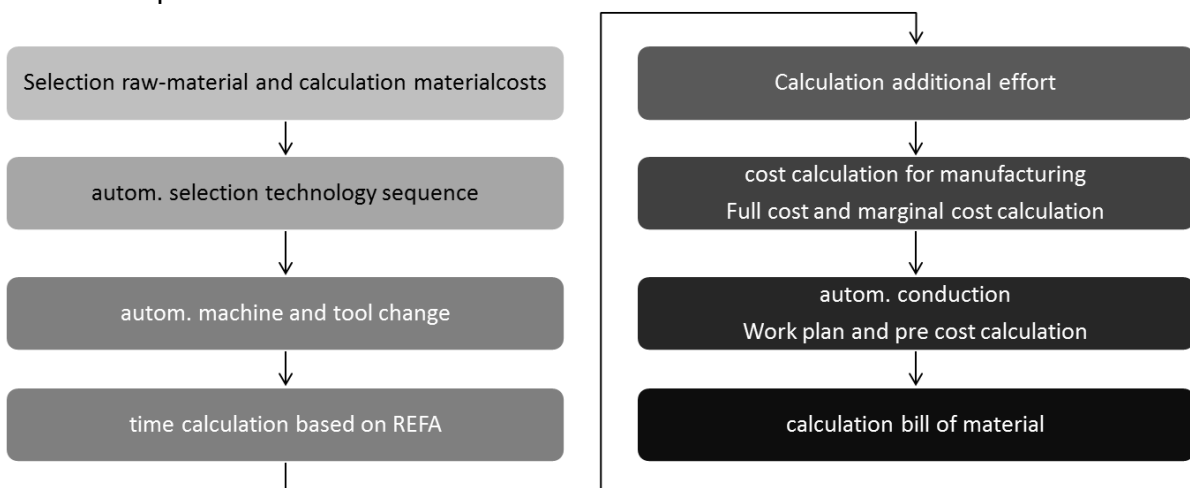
Selection raw-material and calculation materialcosts

autom. selection technology sequence

autom. machine and tool change

time calculation based on REFA

Calculation additional effort

cost calculation for manufacturing
Full cost and marginal cost calculation

autom. conduction
Work plan and pre cost calculation

calculation bill of material